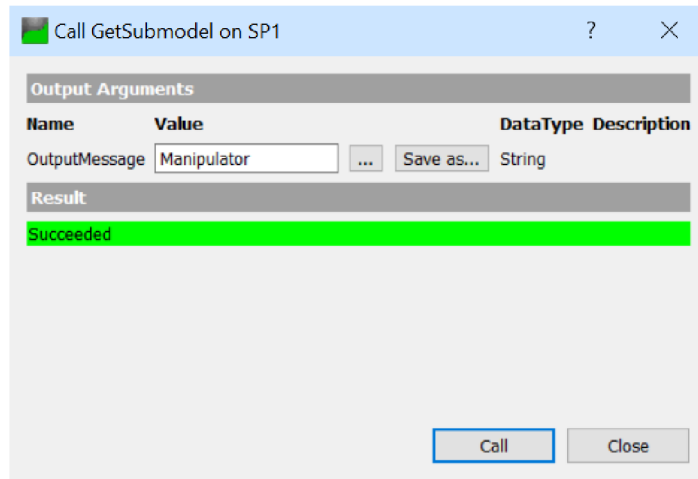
Call GetSubmodel on SP1 ? ×

Output Arguments

| Name | Value | | | DataType | Description |
|---|---|---|---|---|---|
| OutputMessage | Manipulator | ... | Save as... | String | |

Result

Succeeded

Call Close